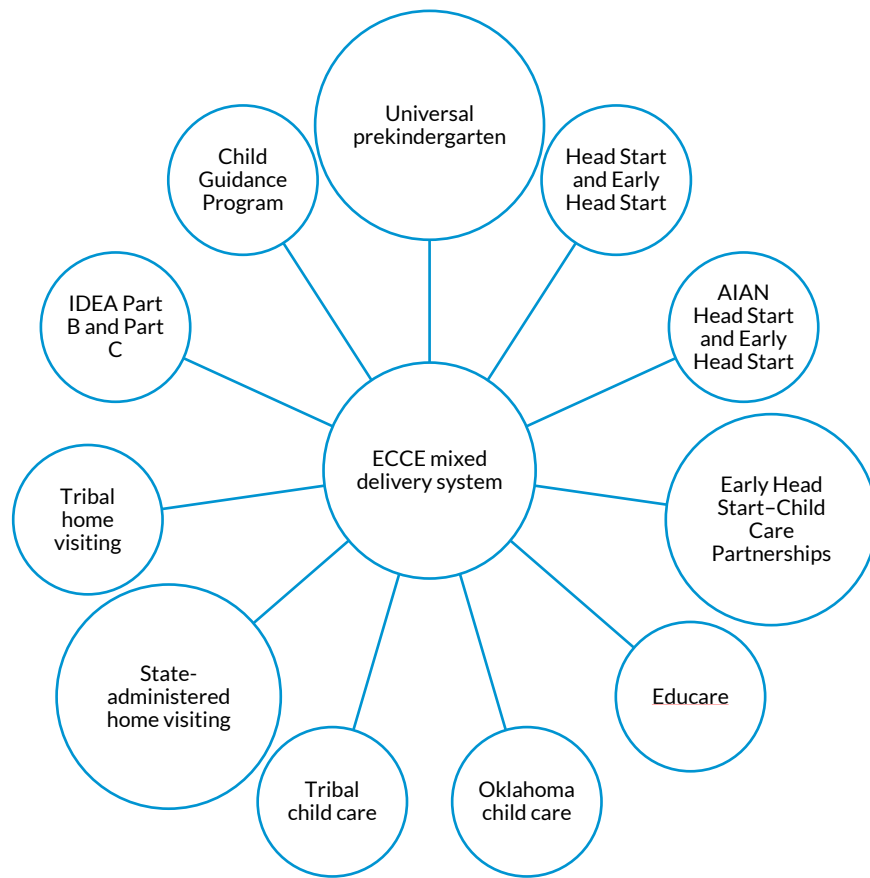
Universal prekindergarten

Child Guidance Program

Head Start and Early Head Start

IDEA Part B and Part C

AIAN Head Start and Early Head Start

ECCE mixed delivery system

Tribal home visiting

Early Head Start–Child Care Partnerships

State-administered home visiting

Educare

Tribal child care

Oklahoma child care